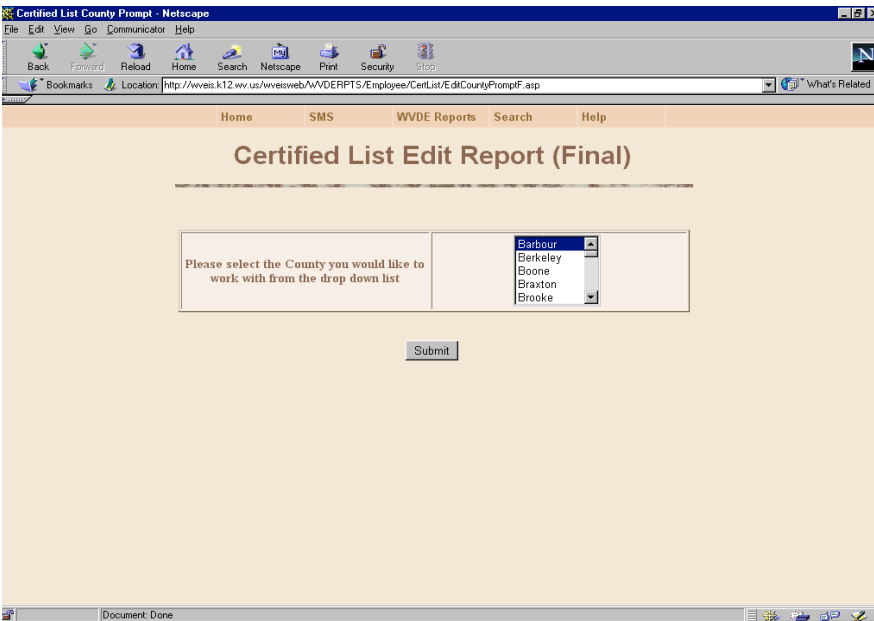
Certified List County Prompt - Netscape

File Edit View Go Communicator Help

Back Forward Reload Home Search Netscape Print Security Stop

Bookmarks Location: http://wveis.k12.wv.us/wveisweb/WVDERPTS/Employee/CertList/EditCountyPromptF.asp What's Related

Home SMS WVDE Reports Search Help

Certified List Edit Report (Final)

Please select the County you would like to work with from the drop down list

Barbour
Berkeley
Boone
Braxton
Brooke

Submit

Document: Done